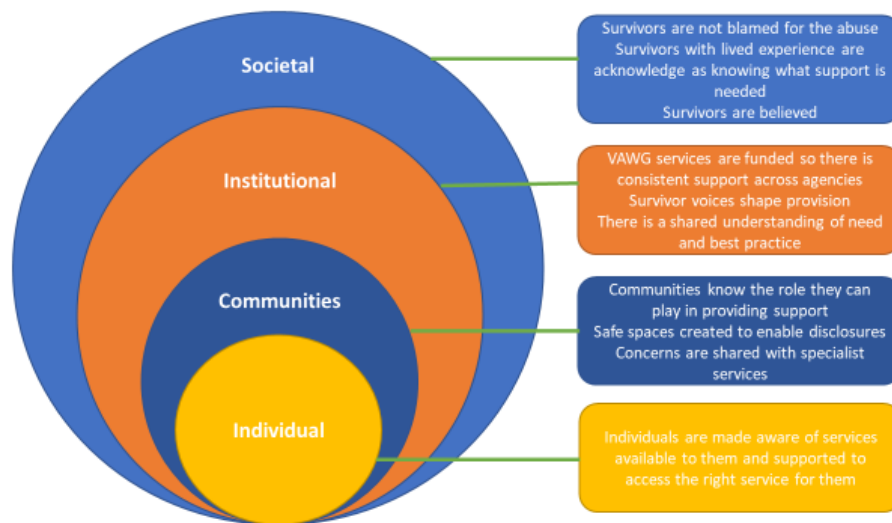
Societal

Institutional

Communities

Individual

Survivors are not blamed for the abuse
Survivors with lived experience are acknowledge as knowing what support is needed
Survivors are believed

VAWG services are funded so there is consistent support across agencies
Survivor voices shape provision
There is a shared understanding of need and best practice

Communities know the role they can play in providing support
Safe spaces created to enable disclosures
Concerns are shared with specialist services

Individuals are made aware of services available to them and supported to access the right service for them